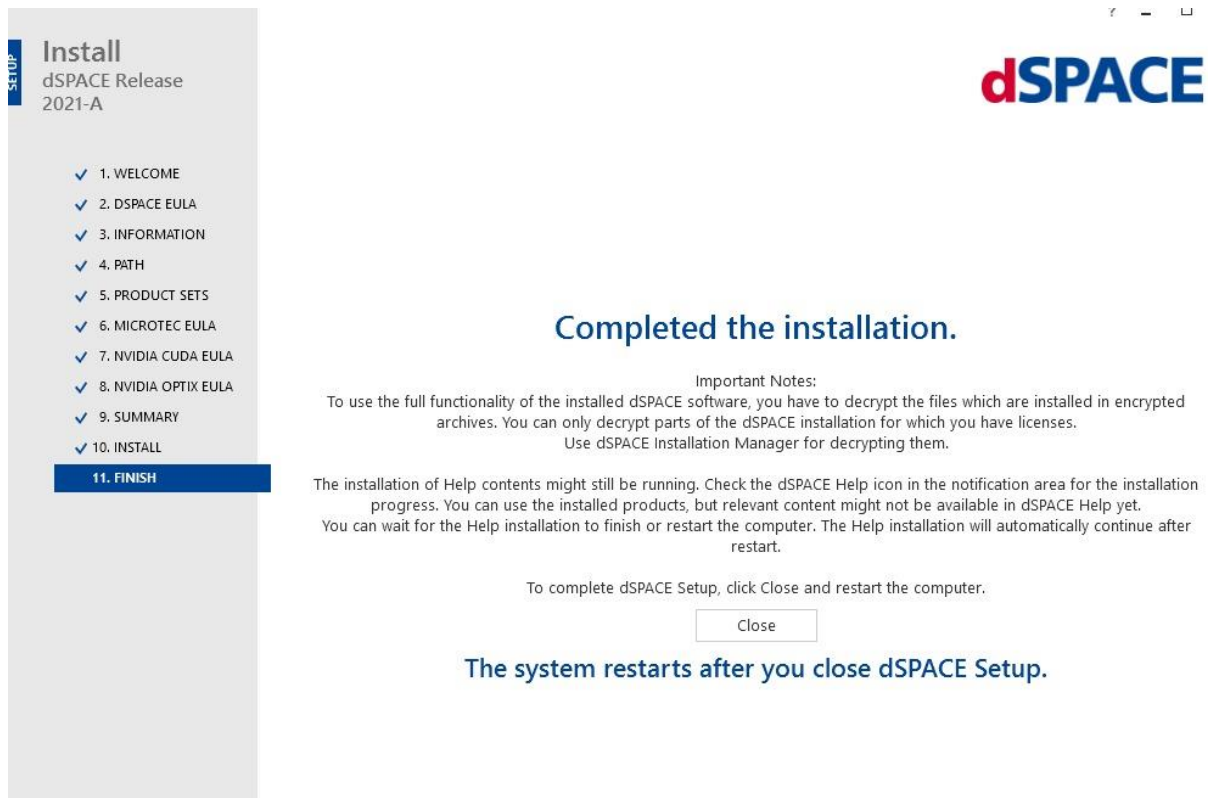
SETUP

Install
dSPACE Release
2021-A

✓ 1. WELCOME
✓ 2. DSPACE EULA
✓ 3. INFORMATION
✓ 4. PATH
✓ 5. PRODUCT SETS
✓ 6. MICROTEC EULA
✓ 7. NVIDIA CUDA EULA
✓ 8. NVIDIA OPTIX EULA
✓ 9. SUMMARY
✓ 10. INSTALL
11. FINISH

?

dSPACE

Completed the installation.

Important Notes:
To use the full functionality of the installed dSPACE software, you have to decrypt the files which are installed in encrypted archives. You can only decrypt parts of the dSPACE installation for which you have licenses.
Use dSPACE Installation Manager for decrypting them.

The installation of Help contents might still be running. Check the dSPACE Help icon in the notification area for the installation progress. You can use the installed products, but relevant content might not be available in dSPACE Help yet.
You can wait for the Help installation to finish or restart the computer. The Help installation will automatically continue after restart.

To complete dSPACE Setup, click Close and restart the computer.

Close

The system restarts after you close dSPACE Setup.